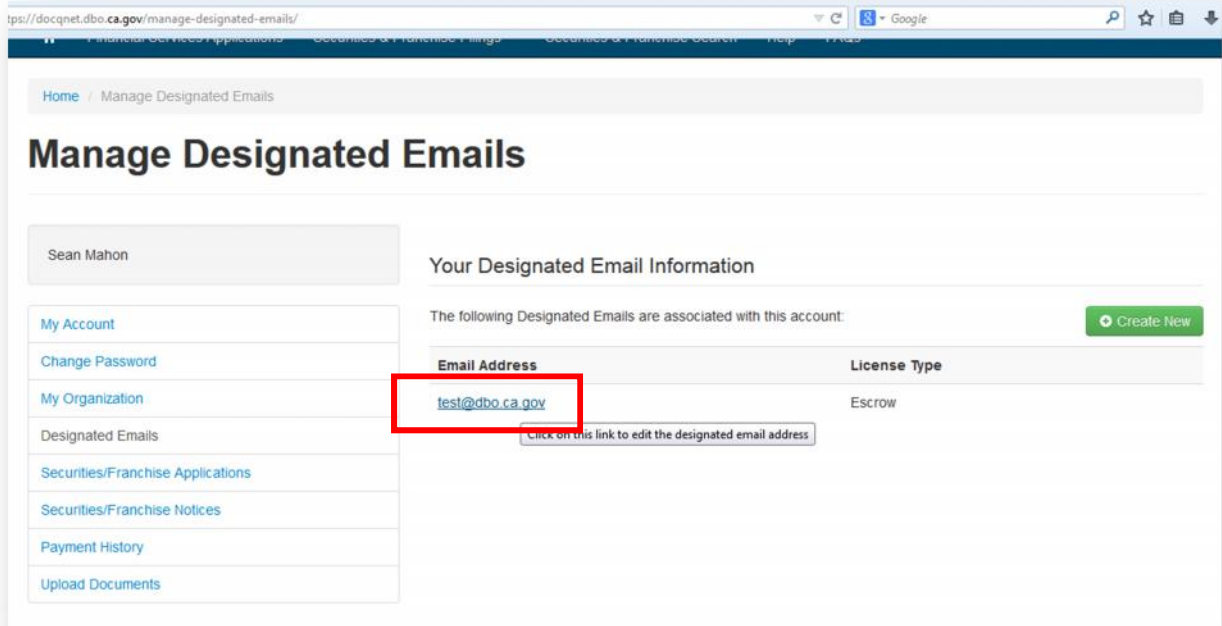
tps://docqnet.dbo.ca.gov/manage-designated-emails/

Google

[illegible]

Home / Manage Designated Emails

Manage Designated Emails

Sean Mahon

My Account
Change Password
My Organization
Designated Emails
Securities/Franchise Applications
Securities/Franchise Notices
Payment History
Upload Documents

Your Designated Email Information

The following Designated Emails are associated with this account:

Create New

| Email Address | License Type |
|---|---|
| test@dbo.ca.gov | Escrow |

Click on this link to edit the designated email address